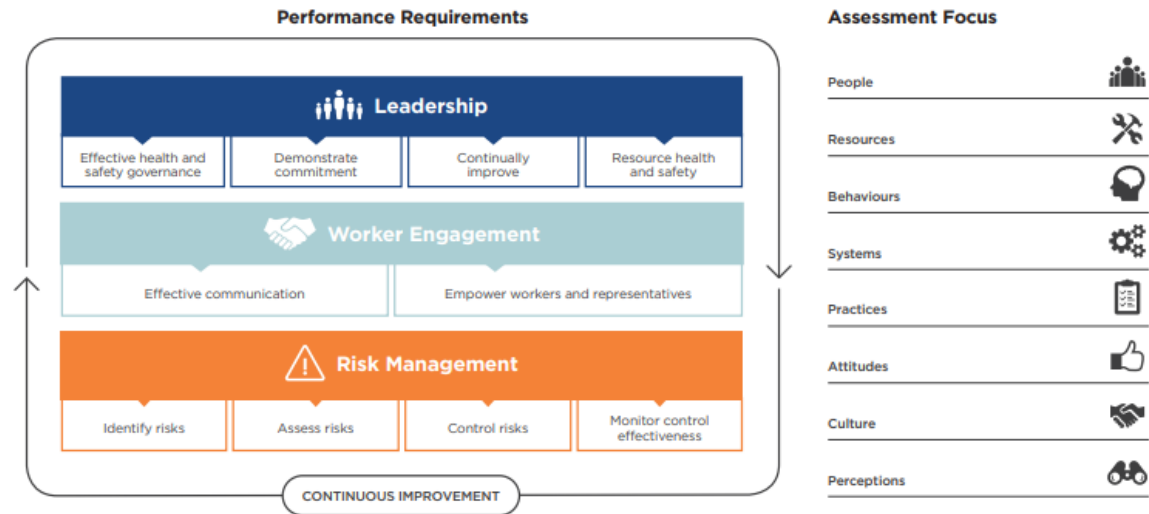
Performance Requirements

Leadership

Effective health and safety governance

Demonstrate commitment

Continually improve

Resource health and safety

Worker Engagement

Effective communication

Empower workers and representatives

Risk Management

Identify risks

Assess risks

Control risks

Monitor control effectiveness

CONTINUOUS IMPROVEMENT

Assessment Focus

People

Resources

Behaviours

Systems

Practices

Attitudes

Culture

Perceptions